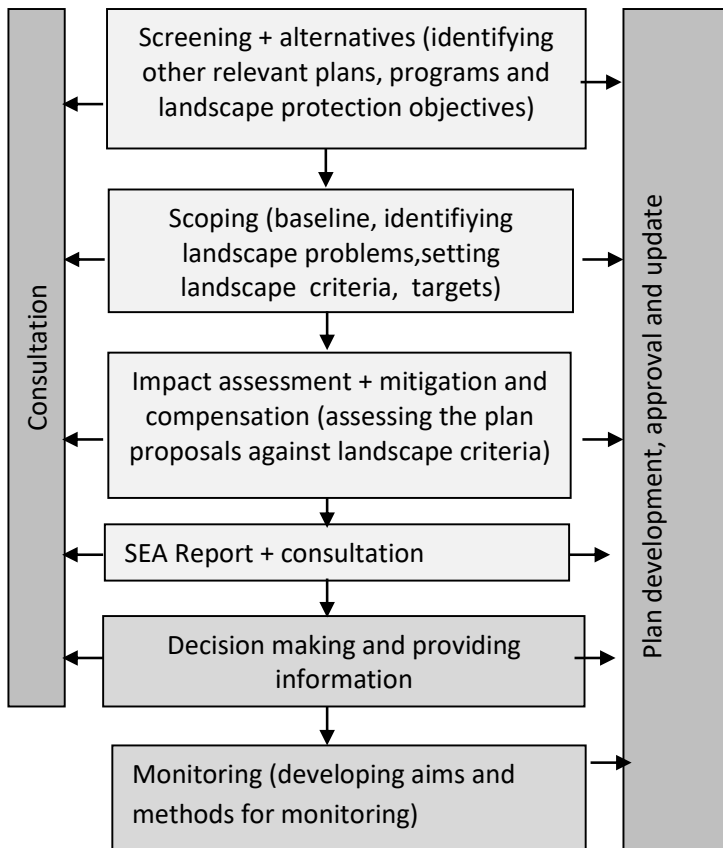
Consultation

Screening + alternatives (identifying other relevant plans, programs and landscape protection objectives)

Scoping (baseline, identifiying landscape problems,setting landscape criteria, targets)

Impact assessment + mitigation and compensation (assessing the plan proposals against landscape criteria)

SEA Report + consultation

Decision making and providing information

Monitoring (developing aims and methods for monitoring)

Plan development, approval and update